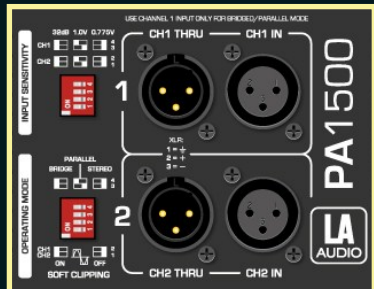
USE CHANNEL 1 INPUT ONLY FOR BRIDGED/PARALLEL MODE

INPUT SENSITIVITY

32dB 1.0V 0.775V

CH1

CH2

ON

CH1 THRU

CH1 IN

1

PA1500

OPERATING MODE

PARALLEL

BRIDGE

STEREO

ON

XLR:
1 = ⏚
2 = +
3 = −

2

CH1
CH2

ON OFF

SOFT CLIPPING

CH2 THRU

CH2 IN

LA AUDIO